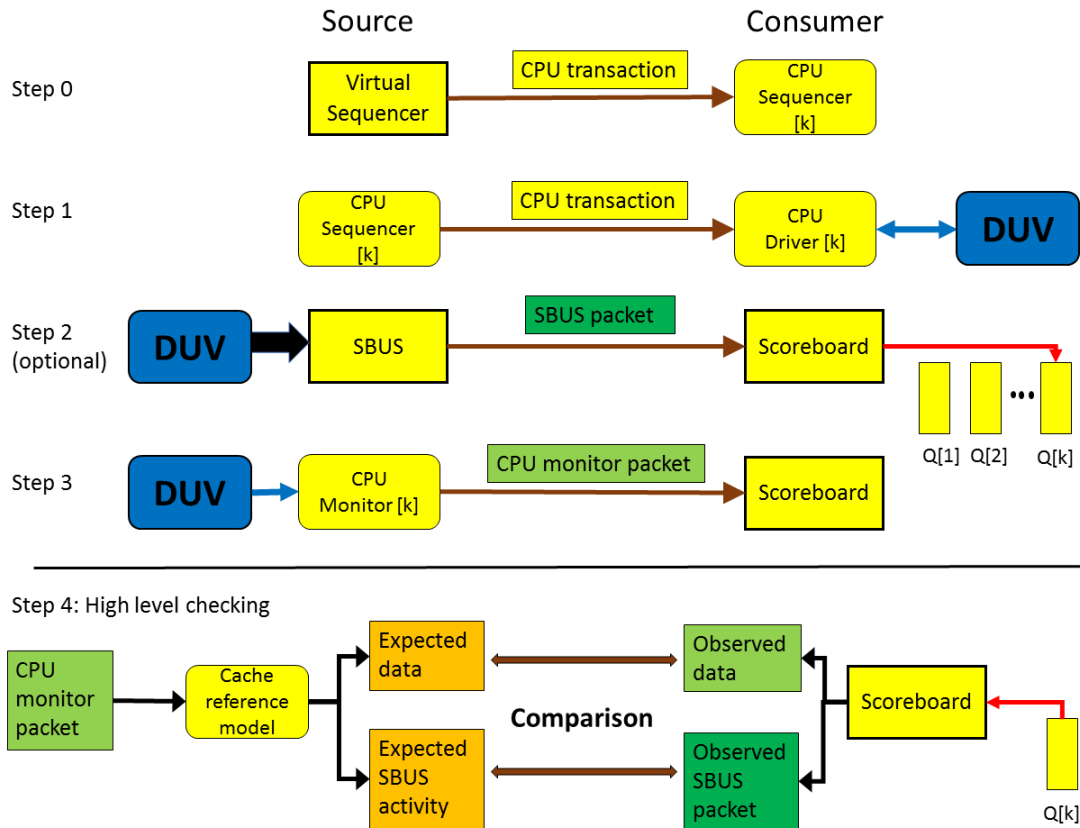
Source

Consumer

Step 0

Virtual Sequencer

CPU transaction

CPU Sequencer [k]

Step 1

CPU Sequencer [k]

CPU transaction

CPU Driver [k]

DUV

Step 2 (optional)

DUV

SBUS

SBUS packet

Scoreboard

Q[1] Q[2] ••• Q[k]

Step 3

DUV

CPU Monitor [k]

CPU monitor packet

Scoreboard

Step 4: High level checking

CPU monitor packet

Cache reference model

Expected data

Expected SBUS activity

Comparison

Observed data

Observed SBUS packet

Scoreboard

Q[k]